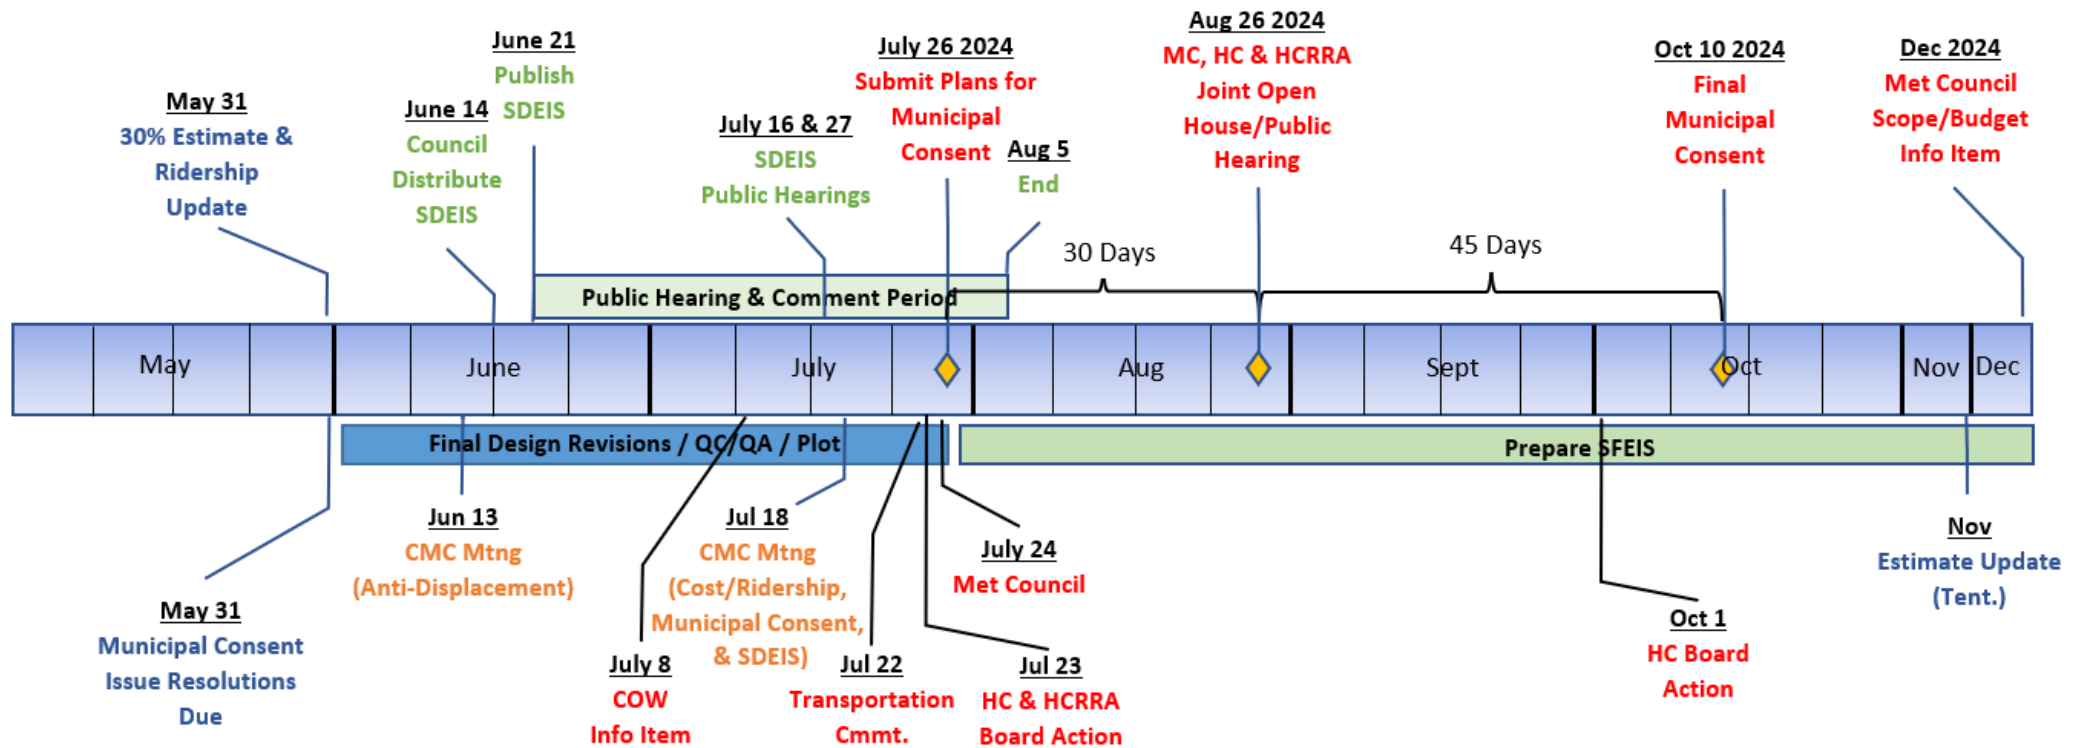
May 31
30% Estimate & Ridership Update

June 14
Council Distribute SDEIS

June 21
Publish SDEIS

July 16 & 27
SDEIS Public Hearings

July 26 2024
Submit Plans for Municipal Consent

Aug 5
End

Aug 26 2024
MC, HC & HCRRA Joint Open House/Public Hearing

Oct 10 2024
Final Municipal Consent

Dec 2024
Met Council Scope/Budget Info Item

30 Days

45 Days

Public Hearing & Comment Period

| May | June | July | Aug | Sept | Oct | Nov | Dec |
|---|---|---|---|---|---|---|---|

Final Design Revisions / QC/QA / Plot

Prepare SFEIS

Jun 13
CMC Mtng (Anti-Displacement)

Jul 18
CMC Mtng (Cost/Ridership, Municipal Consent, & SDEIS)

July 24
Met Council

Nov
Estimate Update (Tent.)

Oct 1
HC Board Action

May 31
Municipal Consent Issue Resolutions Due

July 8
COW Info Item

Jul 22
Transportation Cmmt.

Jul 23
HC & HCRRA Board Action